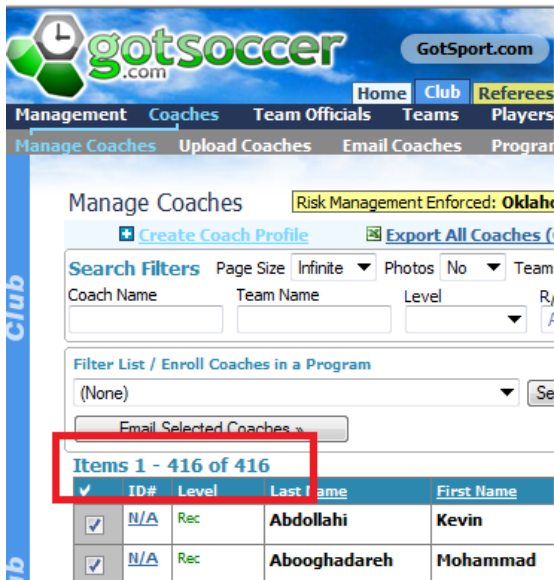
gotsoccer .com

GotSport.com

Home Club Referees

Management Coaches Team Officials Teams Players

Manage Coaches Upload Coaches Email Coaches Progra

Club

Manage Coaches

Risk Management Enforced: Oklah

Create Coach Profile

Export All Coaches (

Search Filters Page Size Infinite Photos No Team

Coach Name Team Name Level R/

Filter List / Enroll Coaches in a Program

(None)

Se

Email Selected Coaches »

Items 1 - 416 of 416

| ✓ | ID# | Level | Last Name | First Name |
|---|---|---|---|---|
| ✓ | N/A | Rec | Abdollahi | Kevin |
| ✓ | N/A | Rec | Abooghadareh | Mohammad |

Club